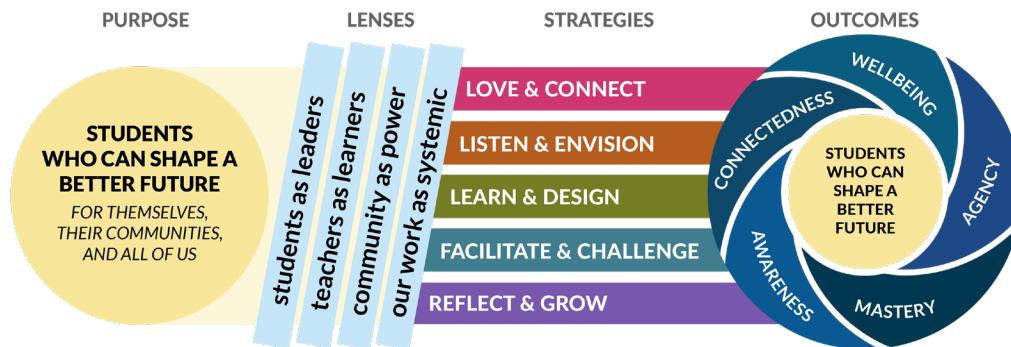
PURPOSE

LENSES

STRATEGIES

OUTCOMES

STUDENTS WHO CAN SHAPE A BETTER FUTURE

FOR THEMSELVES, THEIR COMMUNITIES, AND ALL OF US

students as leaders

teachers as learners

community as power

our work as systemic

LOVE & CONNECT

LISTEN & ENVISION

LEARN & DESIGN

FACILITATE & CHALLENGE

REFLECT & GROW

WELLBEING

AGENCY

MASTERY

AWARENESS

CONNECTEDNESS

STUDENTS WHO CAN SHAPE A BETTER FUTURE